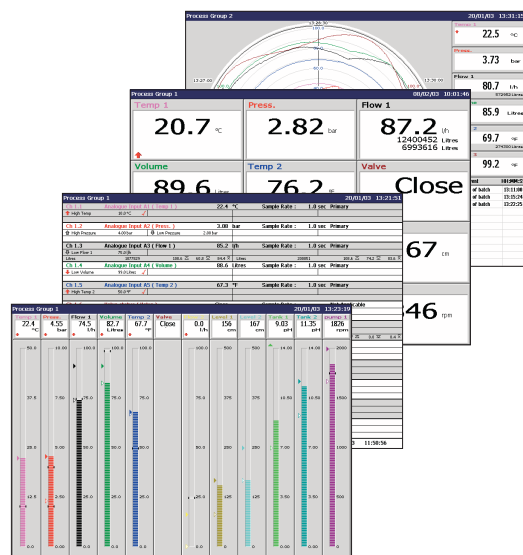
Process Group 2
20/01/03 13:31:25

Temp 2
22.5 °C

Press.
3.73 bar

Flow 1
80.7 l/h
572082 Litres

85.9 Litres

69.7 cm

274350 Litres

99.2 cm

of batch 13:11:00
of batch 13:21:24
of batch 13:22:25

Process Group 1
08/02/03 10:01:46

Temp 1
20.7 °C

Press.
2.82 bar

Flow 1
87.2 l/h
12400452 Litres
6993616 Litres

Volume
89.6 Litres

Temp 2
76.2 °F

Valve
Close

67 cm

546 rpm

Process Group 1
20/01/03 13:21:51

Ch 1.1 Analogue Input A1 ( Temp 1 ) 22.4 °C Sample Rate : 1.0 sec Primary
High Temp 35.0 °C

Ch 1.2 Analogue Input A2 ( Press. ) 3.00 bar Sample Rate : 1.0 sec Primary
High Pressure 4.00 bar Low Pressure 2.00 bar

Ch 1.3 Analogue Input A3 ( Flow 1 ) 85.2 l/h Sample Rate : 1.0 sec Primary
Low Flow 1 75.0 l/h

Ch 1.4 Analogue Input A4 ( Volume ) 80.6 Litres Sample Rate : 1.0 sec Primary
Low Volume 70.0 Litres

Ch 1.5 Analogue Input A5 ( Temp 2 ) 67.3 °F Sample Rate : 1.0 sec Primary
High Temp 2 80.0 °F

11:50:56

Process Group 1
20/01/03 13:23:39

| Temp 1 | Press. | Flow 1 | Volume | Temp 2 | Valve | Flow 2 | Level 1 | Level 2 | Tank 1 | Tank 2 | Pump 1 |
|---|---|---|---|---|---|---|---|---|---|---|---|
| 22.4 °C | 4.55 bar | 74.5 l/h | 82.7 Litres | 67.7 °F | Close | 0.0 l/h | 156 cm | 167 cm | 9.03 pH | 11.35 pH | 1826 rpm |

50.0 37.5 25.0 12.5 0.0
10.00 7.50 5.00 2.50 0.00
100.0 75.0 50.0 25.0 0.0
100.0 75.0 50.0 25.0 0.0
100.0 75.0 50.0 25.0 0.0
100 75 50 25 0
500 375 250 125 0
500 375 250 125 0
14.00 7.00 0.00
14.00 7.00 0.00
2000 1500 1000 500 0